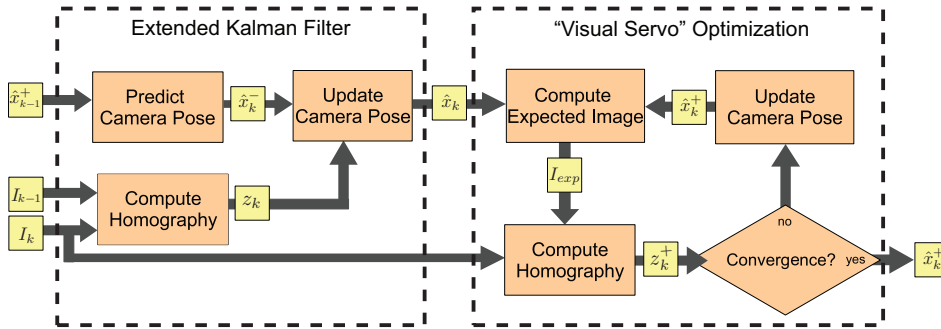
Extended Kalman Filter

"Visual Servo" Optimization

$\hat{x}_{k-1}^{+}$

Predict Camera Pose

$\hat{x}_{k}^{-}$

Update Camera Pose

$\hat{x}_{k}$

Compute Expected Image

$\hat{x}_{k}^{+}$

Update Camera Pose

$I_{k-1}$

Compute Homography

$z_k$

$I_{exp}$

$I_k$

no

Compute Homography

$z_{k}^{+}$

Convergence?

yes

$\hat{x}_{k}^{+}$